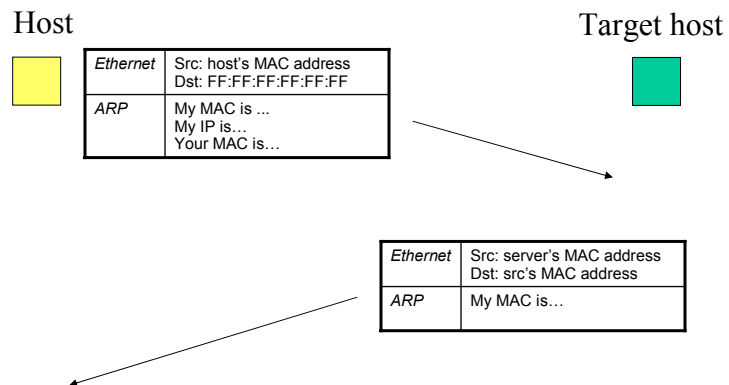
Host

Target host

| Ethernet | Src: host's MAC address Dst: FF:FF:FF:FF:FF:FF |
|---|---|
| ARP | My MAC is ... My IP is… Your MAC is… |

| Ethernet | Src: server's MAC address Dst: src's MAC address |
|---|---|
| ARP | My MAC is… |